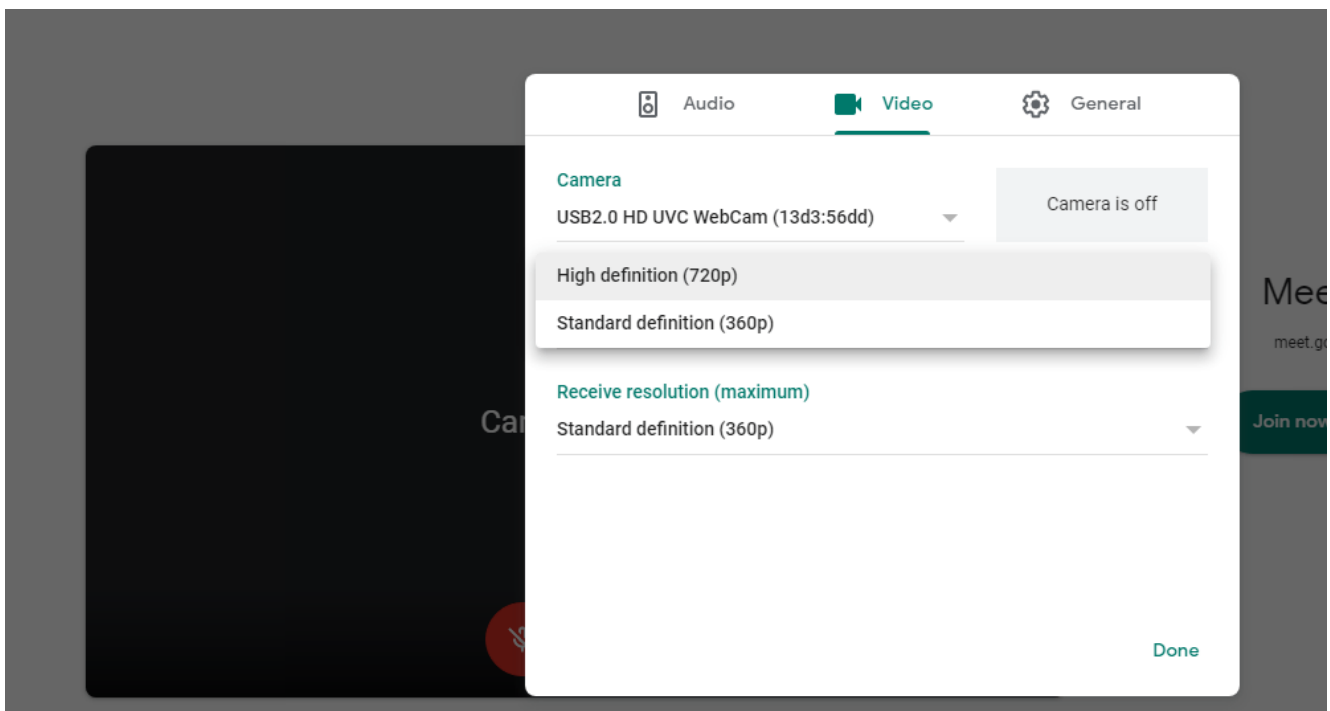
Audio

Video

General

Camera
USB2.0 HD UVC WebCam (13d3:56dd)

Camera is off

High definition (720p)
Standard definition (360p)

Receive resolution (maximum)
Standard definition (360p)

Done

Ca

Mee
meet.g
Join nov